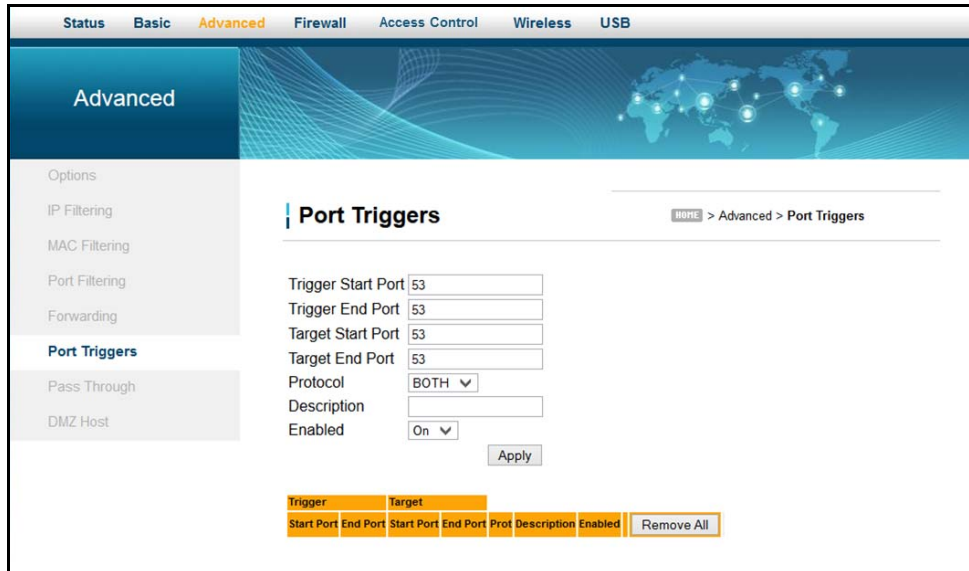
Status Basic Advanced Firewall Access Control Wireless USB

Advanced

Options
IP Filtering
MAC Filtering
Port Filtering
Forwarding
Port Triggers
Pass Through
DMZ Host

Port Triggers

HOME > Advanced > Port Triggers

Trigger Start Port 53
Trigger End Port 53
Target Start Port 53
Target End Port 53
Protocol BOTH
Description
Enabled On
Apply

| Trigger | | Target | | | | | |
|---|---|---|---|---|---|---|---|
| Start Port | End Port | Start Port | End Port | Prot | Description | Enabled | Remove All |